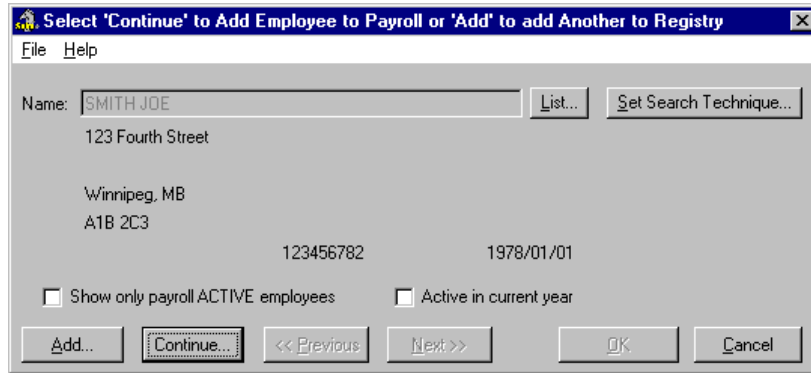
Select 'Continue' to Add Employee to Payroll or 'Add' to add Another to Registry

File Help

Name: SMITH JOE

List...

Set Search Technique...

123 Fourth Street

Winnipeg, MB
A1B 2C3

123456782

1978/01/01

Show only payroll ACTIVE employees

Active in current year

Add...

Continue...

<< Previous

Next >>

OK

Cancel